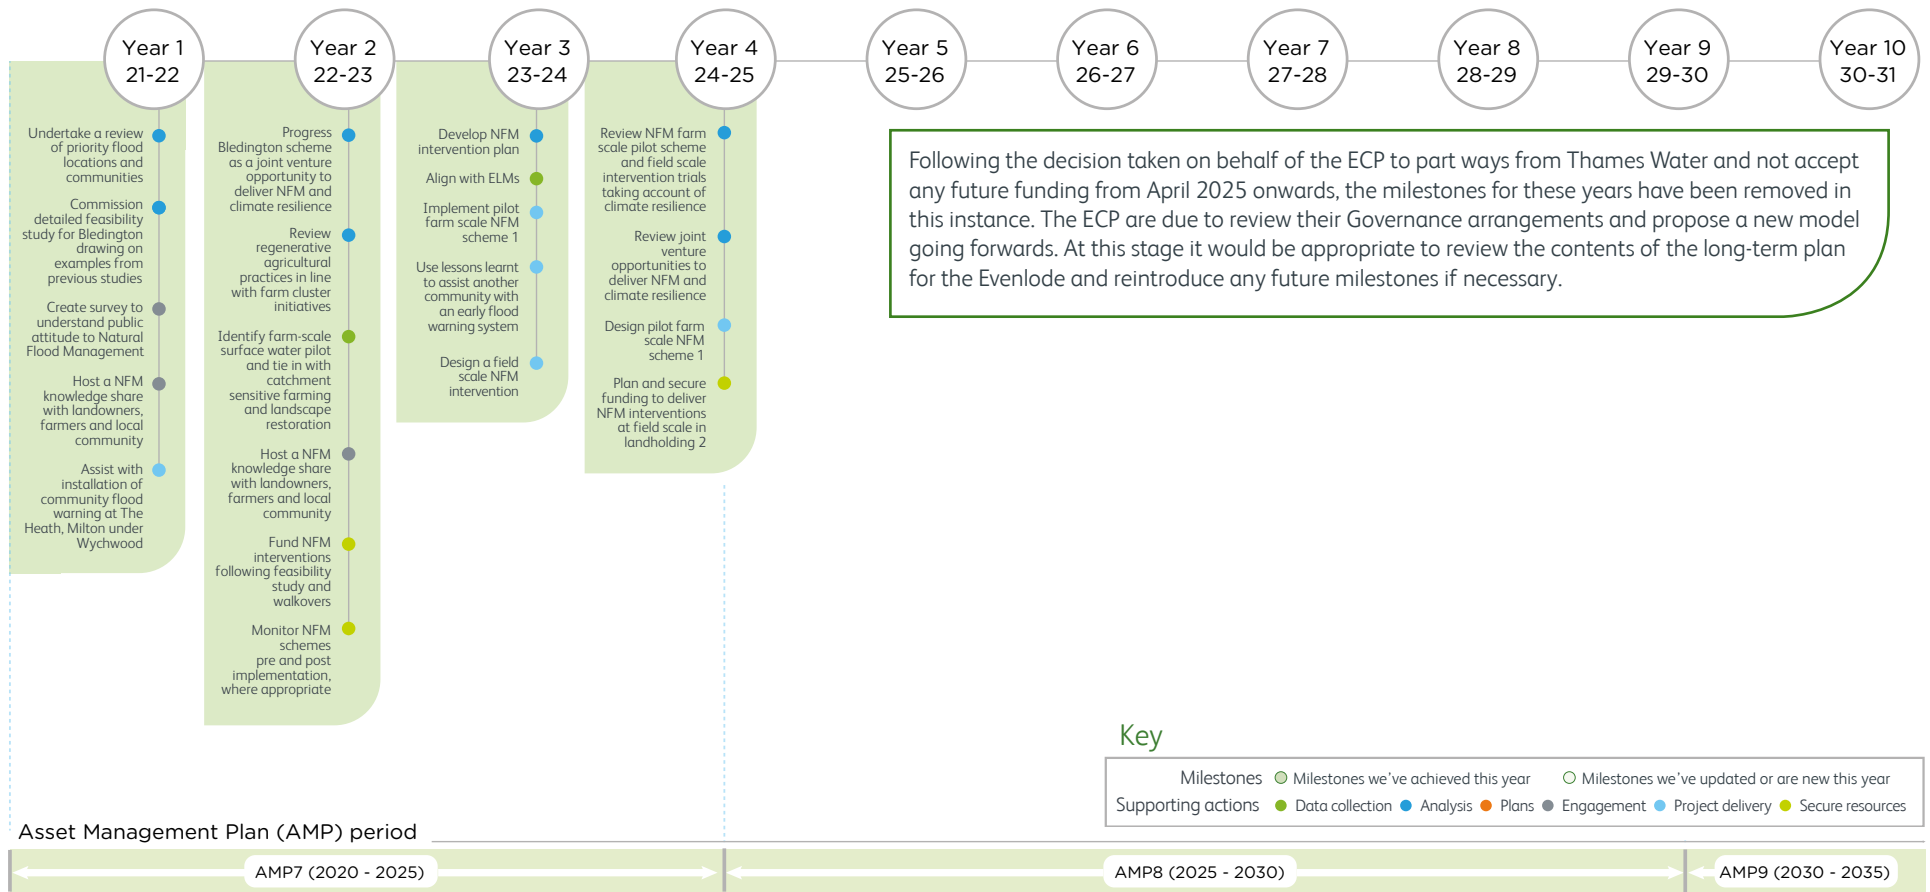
Year 1
21-22

Year 2
22-23

Year 3
23-24

Year 4
24-25

Year 5
25-26

Year 6
26-27

Year 7
27-28

Year 8
28-29

Year 9
29-30

Year 10
30-31

Undertake a review of priority flood locations and communities

Commission detailed feasibility study for Bledington drawing on examples from previous studies

Create survey to understand public attitude to Natural Flood Management

Host a NFM knowledge share with landowners, farmers and local community

Assist with installation of community flood warning at The Heath, Milton under Wychwood

Progress Bledington scheme as a joint venture opportunity to deliver NFM and climate resilience

Review regenerative agricultural practices in line with farm cluster initiatives

Identify farm-scale surface water pilot and tie in with catchment sensitive farming and landscape restoration

Host a NFM knowledge share with landowners, farmers and local community

Fund NFM interventions following feasibility study and walkovers

Monitor NFM schemes pre and post implementation, where appropriate

Develop NFM intervention plan

Align with ELMs

Implement pilot farm scale NFM scheme 1

Use lessons learnt to assist another community with an early flood warning system

Design a field scale NFM intervention

Review NFM farm scale pilot scheme and field scale intervention trials taking account of climate resilience

Review joint venture opportunities to deliver NFM and climate resilience

Design pilot farm scale NFM scheme 1

Plan and secure funding to deliver NFM interventions at field scale in landholding 2

Following the decision taken on behalf of the ECP to part ways from Thames Water and not accept any future funding from April 2025 onwards, the milestones for these years have been removed in this instance. The ECP are due to review their Governance arrangements and propose a new model going forwards. At this stage it would be appropriate to review the contents of the long-term plan for the Evenlode and reintroduce any future milestones if necessary.

Key

Milestones Milestones we've achieved this year Milestones we've updated or are new this year
Supporting actions Data collection Analysis Plans Engagement Project delivery Secure resources

Asset Management Plan (AMP) period

AMP7 (2020 - 2025)

AMP8 (2025 - 2030)

AMP9 (2030 - 2035)